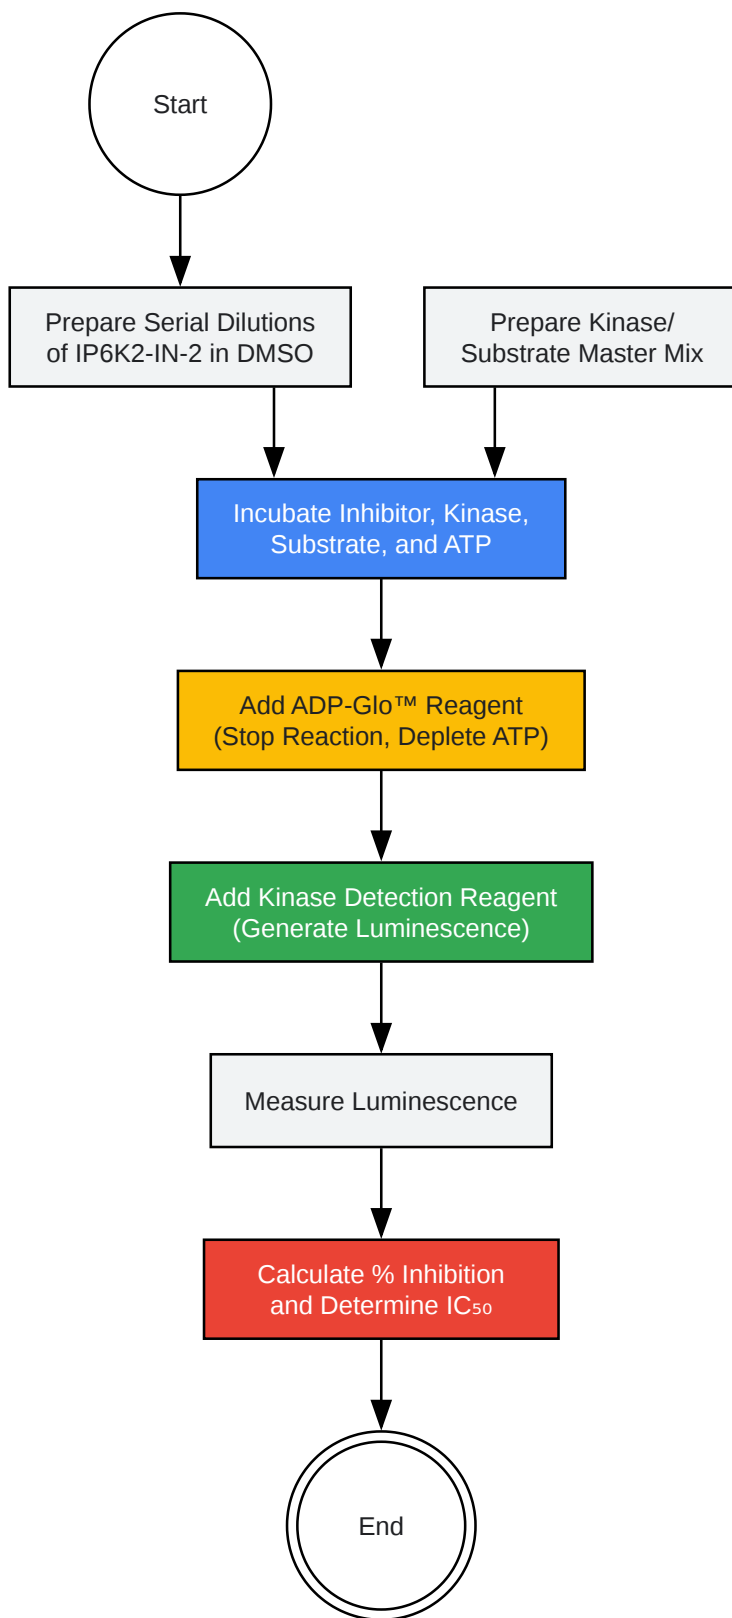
Start

Prepare Serial Dilutions of IP6K2-IN-2 in DMSO

Prepare Kinase/ Substrate Master Mix

Incubate Inhibitor, Kinase, Substrate, and ATP

Add ADP-Glo™ Reagent (Stop Reaction, Deplete ATP)

Add Kinase Detection Reagent (Generate Luminescence)

Measure Luminescence

Calculate % Inhibition and Determine $IC_{50}$

End